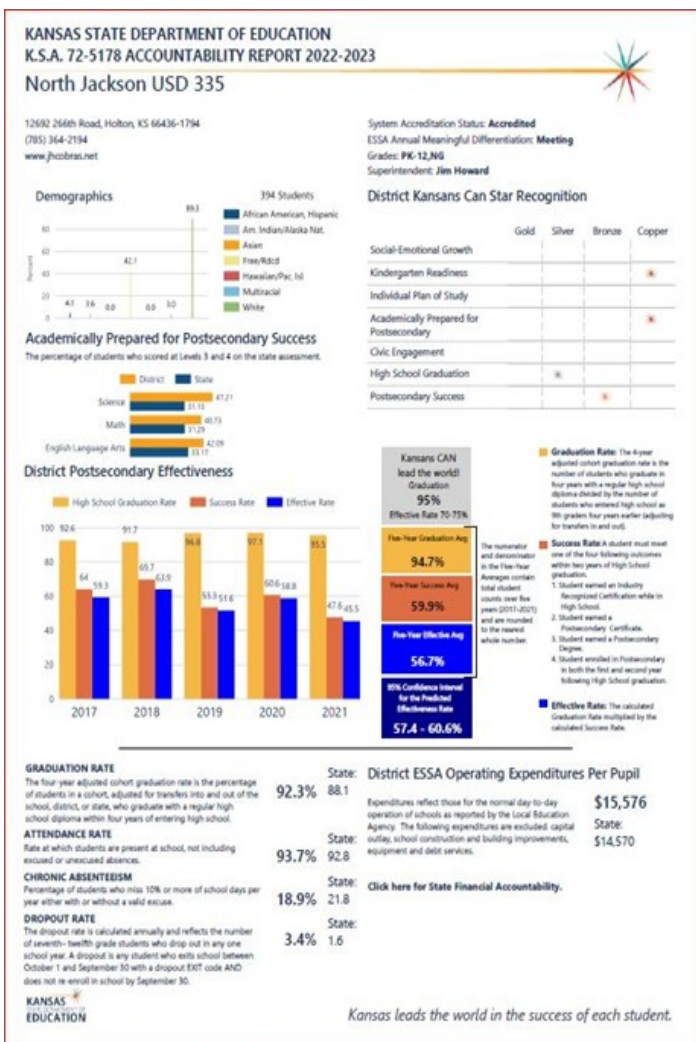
KANSAS STATE DEPARTMENT OF EDUCATION
K.S.A. 72-5178 ACCOUNTABILITY REPORT 2022-2023
North Jackson USD 335

12692 266th Road, Holton, KS 66436-1794
(785) 364-2194
www.jhcobras.net

System Accreditation Status: Accredited
ESSA Annual Meaningful Differentiation: Meeting
Grades: PK-12,NG
Superintendent: Jim Howard

Demographics

394 Students

African American, Hispanic
Am. Indian/Alaska Nat.
Asian
Free/Rdcd
Hawaiian/Pac. Isl.
Multiracial
White

89.3
42.1
4.1 3.6 0.0 0.0 3.0

Percent

District Kansans Can Star Recognition

| | Gold | Silver | Bronze | Copper |
|---|---|---|---|---|
| Social-Emotional Growth | | | | |
| Kindergarten Readiness | | | | * |
| Individual Plan of Study | | | | |
| Academically Prepared for Postsecondary | | | | * |
| Civic Engagement | | | | |
| High School Graduation | | * | | |
| Postsecondary Success | | | * | |

Academically Prepared for Postsecondary Success
The percentage of students who scored at Levels 3 and 4 on the state assessment.

District State

Science 47.21 31.15
Math 40.73 31.29
English Language Arts 42.09 33.17

District Postsecondary Effectiveness

High School Graduation Rate Success Rate Effective Rate

100
80
60
40
20
0

| | 2017 | 2018 | 2019 | 2020 | 2021 |
|---|---|---|---|---|---|
| High School Graduation Rate | 92.6 | 91.7 | 96.8 | 97.1 | 95.5 |
| Success Rate | 64 | 69.7 | 53.3 | 60.6 | 47.6 |
| Effective Rate | 59.3 | 63.9 | 51.6 | 58.8 | 45.5 |

Kansans CAN lead the world! Graduation 95% Effective Rate 70-75%

Five-Year Graduation Avg 94.7%

Five-Year Success Avg 59.9%

Five-Year Effective Avg 56.7%

95% Confidence Interval for the Predicted Effectiveness Rate 57.4 - 60.6%

The numerator and denominator in the Five-Year Averages contain total student counts over five years (2017-2021) and are rounded to the nearest whole number.

Graduation Rate: The 4-year adjusted cohort graduation rate is the number of students who graduate in four years with a regular high school diploma divided by the number of students who entered high school as 9th graders four years earlier (adjusting for transfers in and out).

Success Rate: A student must meet one of the four following outcomes within two years of High School graduation.
1. Student earned an Industry Recognized Certification while in High School.
2. Student earned a Postsecondary Certificate.
3. Student earned a Postsecondary Degree.
4. Student enrolled in Postsecondary in both the first and second year following High School graduation.

Effective Rate: The calculated Graduation Rate multiplied by the calculated Success Rate.

GRADUATION RATE
The four-year adjusted cohort graduation rate is the percentage of students in a cohort, adjusted for transfers into and out of the school, district, or state, who graduate with a regular high school diploma within four years of entering high school.
92.3% State: 88.1

ATTENDANCE RATE
Rate at which students are present at school, not including excused or unexcused absences.
93.7% State: 92.8

CHRONIC ABSENTEEISM
Percentage of students who miss 10% or more of school days per year either with or without a valid excuse.
18.9% State: 21.8

DROPOUT RATE
The dropout rate is calculated annually and reflects the number of seventh- twelfth grade students who drop out in any one school year. A dropout is any student who exits school between October 1 and September 30 with a dropout EXIT code AND does not re-enroll in school by September 30.
3.4% State: 1.6

District ESSA Operating Expenditures Per Pupil

Expenditures reflect those for the normal day-to-day operation of schools as reported by the Local Education Agency. The following expenditures are excluded: capital outlay, school construction and building improvements, equipment and debt services.

$15,576
State: $14,570

Click here for State Financial Accountability.

KANSAS EDUCATION

Kansas leads the world in the success of each student.